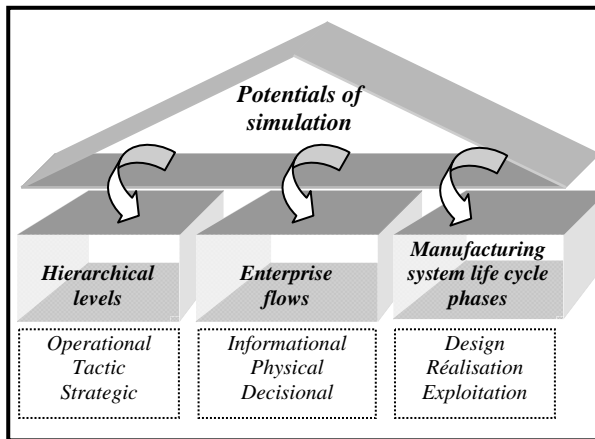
Potentials of simulation

Hierarchical levels

Enterprise flows

Manufacturing system life cycle phases

Operational
Tactic
Strategic

Informational
Physical
Decisional

Design
Réalisation
Exploitation